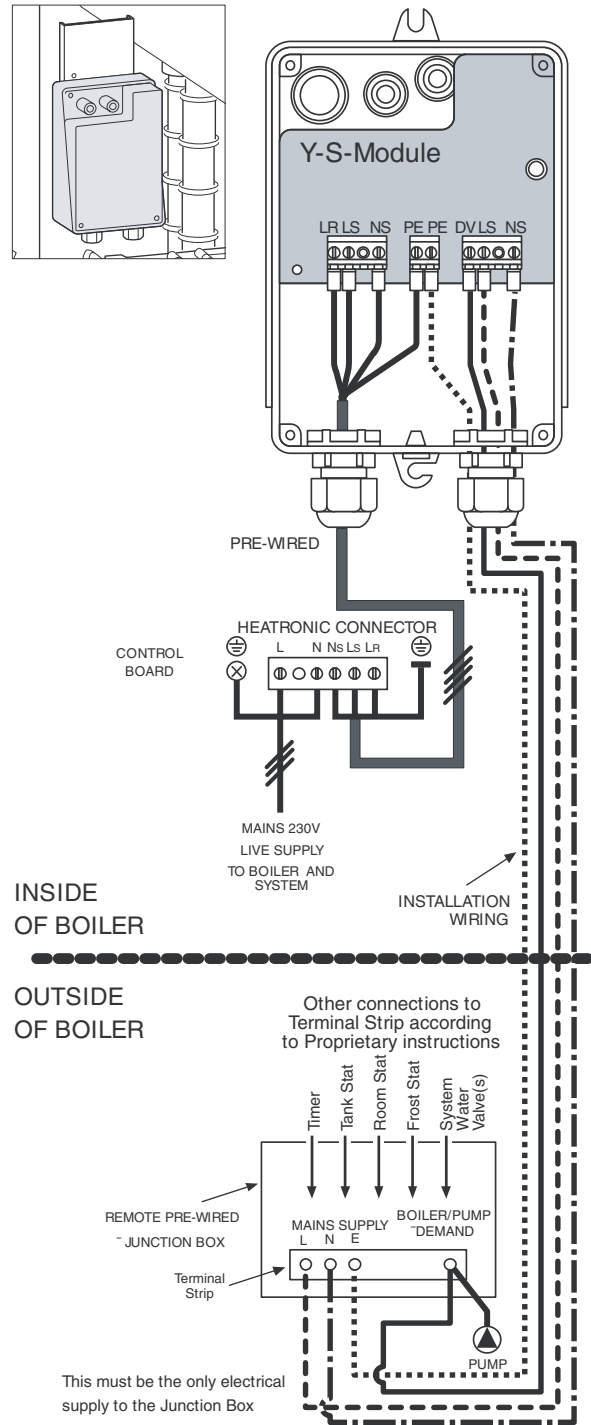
Y-S-Module

LR LS NS PE PE DV LS NS

PRE-WIRED

HEATRONIC CONNECTOR

CONTROL BOARD

L N NS LS LR

MAINS 230V LIVE SUPPLY TO BOILER AND SYSTEM

INSIDE OF BOILER

INSTALLATION WIRING

OUTSIDE OF BOILER

Other connections to Terminal Strip according to Proprietary instructions

Timer

Tank Stat

Room Stat

Frost Stat

System Water Valve(s)

REMOTE PRE-WIRED ¯ JUNCTION BOX

MAINS SUPPLY
L N E

BOILER/PUMP ¯DEMAND

Terminal Strip

PUMP

This must be the only electrical supply to the Junction Box